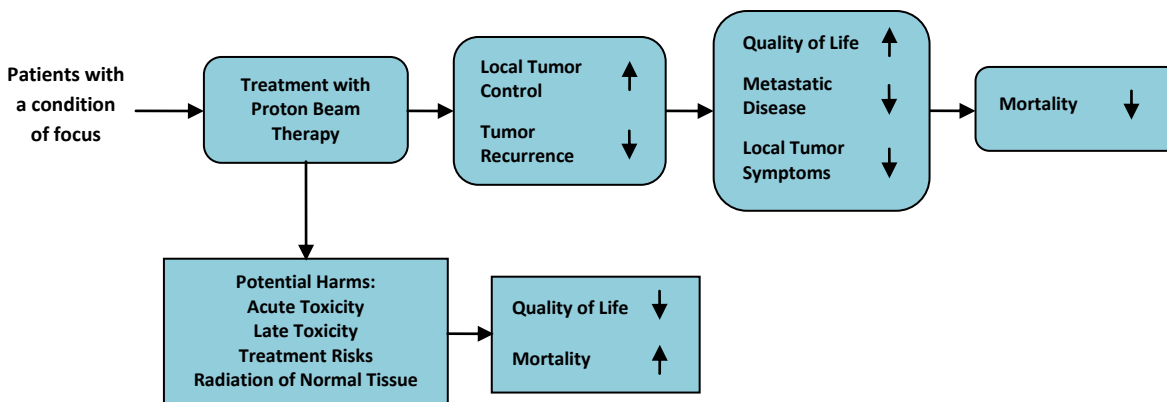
Patients with a condition of focus

Treatment with Proton Beam Therapy

Local Tumor Control ↑

Tumor Recurrence ↓

Quality of Life ↑

Metastatic Disease ↓

Local Tumor Symptoms ↓

Mortality ↓

Potential Harms:
Acute Toxicity
Late Toxicity
Treatment Risks
Radiation of Normal Tissue

Quality of Life ↓

Mortality ↑